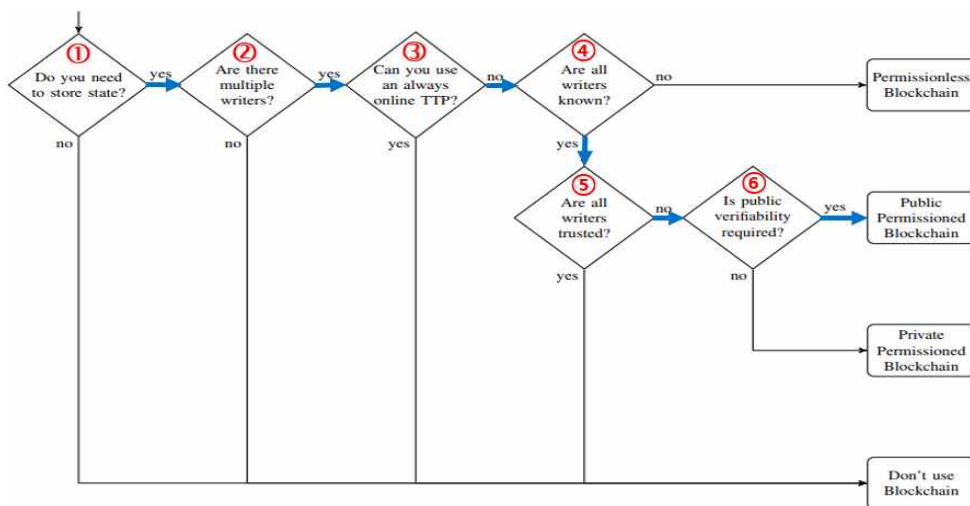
①
Do you need to store state?
yes
no

②
Are there multiple writers?
yes
no

③
Can you use an always online TTP?
no
yes

④
Are all writers known?
no
yes

Permissionless Blockchain

⑤
Are all writers trusted?
no
yes

⑥
Is public verifiability required?
yes
no

Public Permissioned Blockchain

Private Permissioned Blockchain

Don't use Blockchain